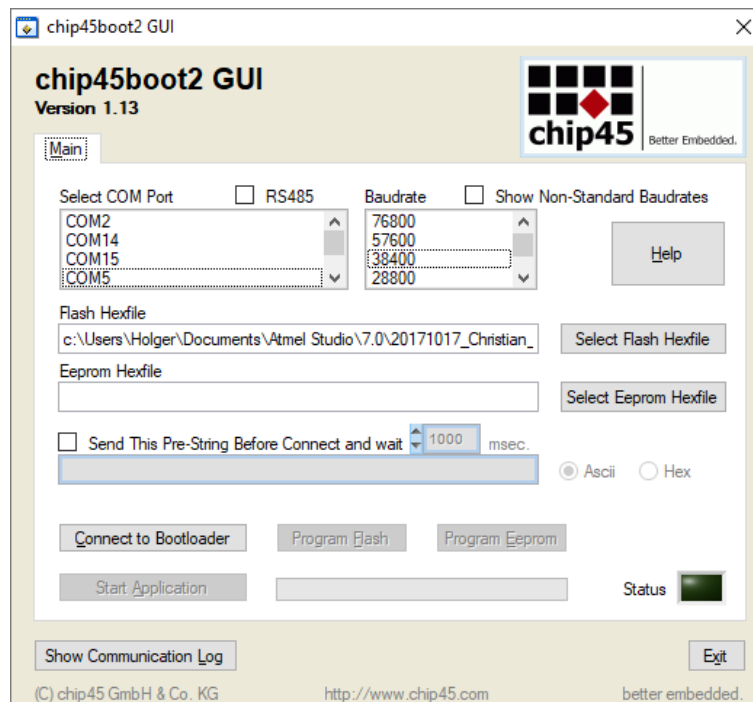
chip45boot2 GUI

chip45boot2 GUI
Version 1.13

chip45
Better Embedded.

Main

Select COM Port
RS485
COM2
COM14
COM15
COM5

Baudrate
Show Non-Standard Baudrates
76800
57600
38400
28800

Help

Flash Hexfile
c:\Users\Holger\Documents\Atmel Studio\7.0\20171017_Christian_
Select Flash Hexfile

Eeprom Hexfile
Select Eeprom Hexfile

Send This Pre-String Before Connect and wait 1000 msec.

Ascii Hex

Connect to Bootloader
Program Flash
Program Eeprom

Start Application
Status

Show Communication Log
Exit

(C) chip45 GmbH & Co. KG
http://www.chip45.com
better embedded.